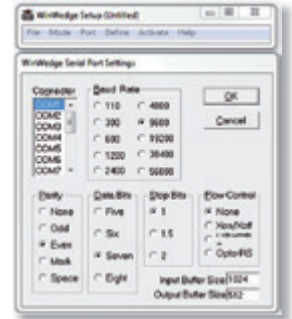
WinWedge Setup (Untitled)
File Mode Port Define Activate Help

WinWedge Serial Port Settings

Connector
COM1
COM2
COM3
COM4
COM5
COM6
COM7

Baud Rate
110
300
600
1200
2400
4800
9600
19200
38400
56000

OK
Cancel

Parity
None
Odd
Even
Mark
Space

Data Bits
Five
Six
Seven
Eight

Stop Bits
1
1.5
2

Flow Control
None
Xon/Xoff
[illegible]
Opto-RS

Input Buffer Size 1024
Output Buffer Size 512